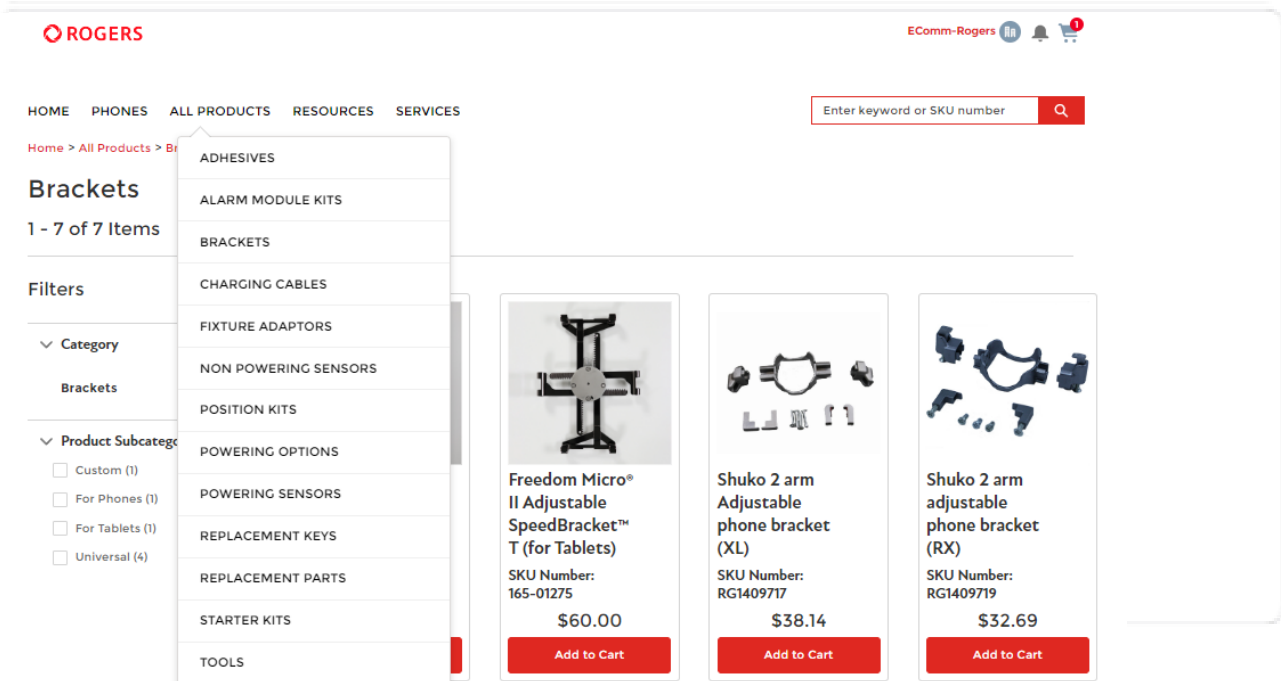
ROGERS

EComm-Rogers RR

1

HOME PHONES ALL PRODUCTS RESOURCES SERVICES

Enter keyword or SKU number

Home > All Products > Br

Brackets

1 - 7 of 7 Items

Filters

Category

Brackets

Product Subcateg

Custom (1)

For Phones (1)

For Tablets (1)

Universal (4)

ADHESIVES

ALARM MODULE KITS

BRACKETS

CHARGING CABLES

FIXTURE ADAPTORS

NON POWERING SENSORS

POSITION KITS

POWERING OPTIONS

POWERING SENSORS

REPLACEMENT KEYS

REPLACEMENT PARTS

STARTER KITS

TOOLS

Freedom Micro® II Adjustable SpeedBracket™ T (for Tablets)

SKU Number: 165-01275

$60.00

Add to Cart

Shuko 2 arm Adjustable phone bracket (XL)

SKU Number: RG1409717

$38.14

Add to Cart

Shuko 2 arm adjustable phone bracket (RX)

SKU Number: RG1409719

$32.69

Add to Cart